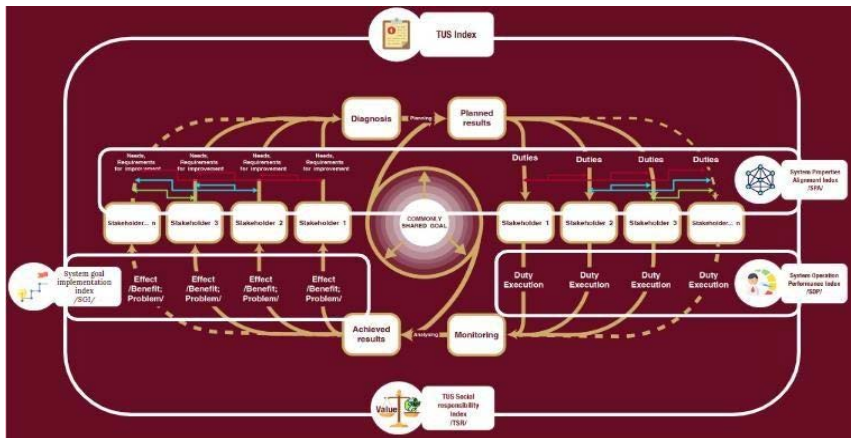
TUS Index

Diagnosis

Planning

Planned results

Needs, Requirements for improvement

Needs, Requirements for improvement

Needs, Requirements for improvement

Needs, Requirements for improvement

Duties

Duties

Duties

Duties

System Properties Alignment Index /SPA/

Stakeholder... n

Stakeholder 3

Stakeholder 2

Stakeholder 1

COMMONLY SHARED GOAL

Stakeholder 1

Stakeholder 2

Stakeholder 3

Stakeholder... n

System goal implementation index /SGI/

Effect /Benefit; Problem/

Effect /Benefit; Problem/

Effect /Benefit; Problem/

Effect /Benefit; Problem/

Duty Execution

Duty Execution

Duty Execution

Duty Execution

System Operation Performance Index /SOP/

Achieved results

Analyzing

Monitoring

Value

TUS Social responsibility index /TSR/